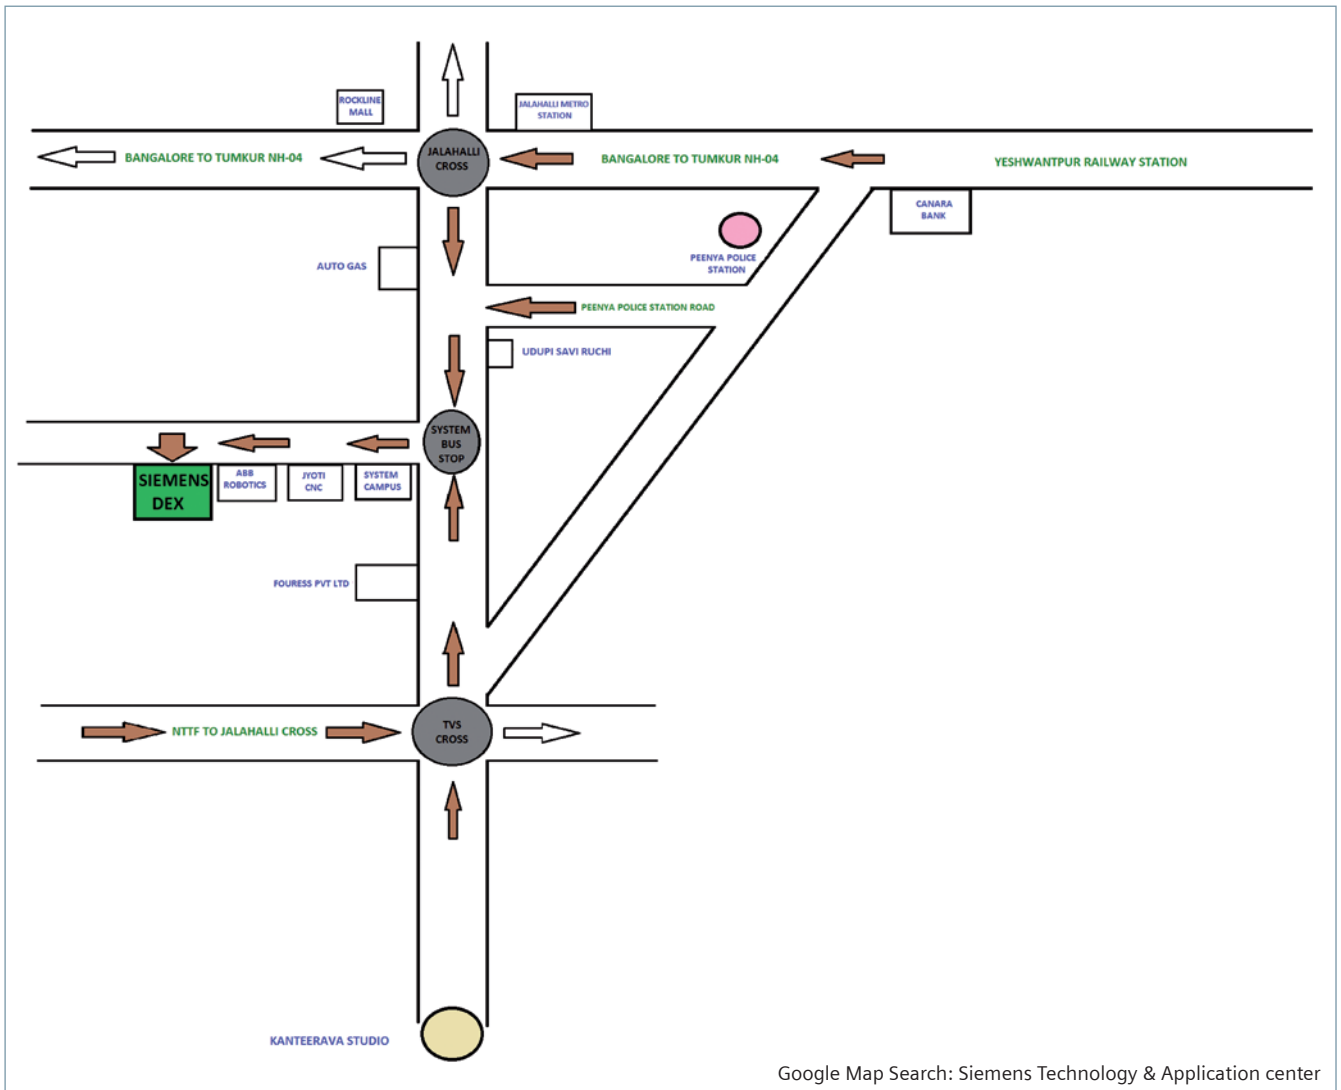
ROCKLINE MALL

JALAHALLI METRO STATION

BANGALORE TO TUMKUR NH-04

JALAHALLI CROSS

BANGALORE TO TUMKUR NH-04

YESHWANTPUR RAILWAY STATION

CANARA BANK

AUTO GAS

PEENYA POLICE STATION

PEENYA POLICE STATION ROAD

UDUPI SAVI RUCHI

SYSTEM BUS STOP

SIEMENS DEX

ABB ROBOTICS

JYOTI CNC

SYSTEM CAMPUS

FOURESS PVT LTD

NTTF TO JALAHALLI CROSS

TVS CROSS

KANTEERAVA STUDIO

Google Map Search: Siemens Technology & Application center